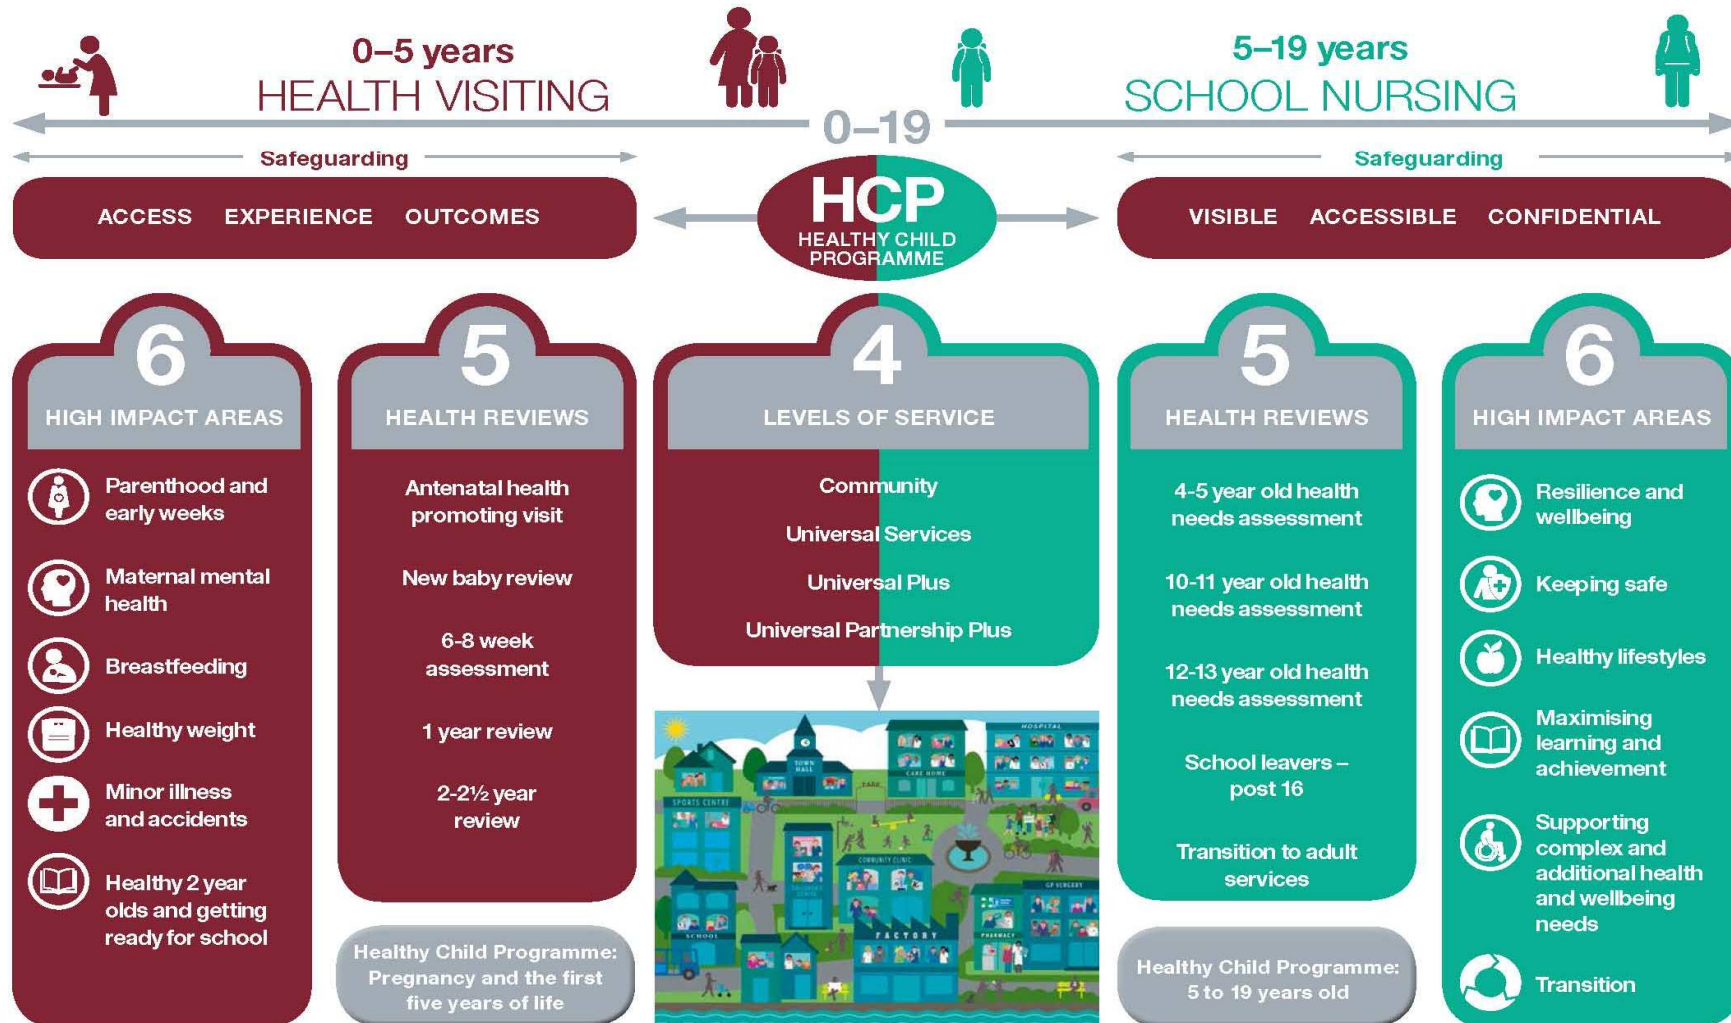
0–5 years
HEALTH VISITING

5–19 years
SCHOOL NURSING

0–19

Safeguarding

Safeguarding

ACCESS EXPERIENCE OUTCOMES

HCP
HEALTHY CHILD PROGRAMME

VISIBLE ACCESSIBLE CONFIDENTIAL

6
HIGH IMPACT AREAS

Parenthood and early weeks

Maternal mental health

Breastfeeding

Healthy weight

Minor illness and accidents

Healthy 2 year olds and getting ready for school

5
HEALTH REVIEWS

Antenatal health promoting visit

New baby review

6-8 week assessment

1 year review

2-2½ year review

Healthy Child Programme: Pregnancy and the first five years of life

4
LEVELS OF SERVICE

Community

Universal Services

Universal Plus

Universal Partnership Plus

HOSPITAL
TOWN HALL
SPORTS CENTRE
CARE HOME
PARK
COMMUNITY CLINIC
SCHOOL
FACTORY
PHARMACY
GP SURGERY

5
HEALTH REVIEWS

4-5 year old health needs assessment

10-11 year old health needs assessment

12-13 year old health needs assessment

School leavers – post 16

Transition to adult services

Healthy Child Programme: 5 to 19 years old

6
HIGH IMPACT AREAS

Resilience and wellbeing

Keeping safe

Healthy lifestyles

Maximising learning and achievement

Supporting complex and additional health and wellbeing needs

Transition